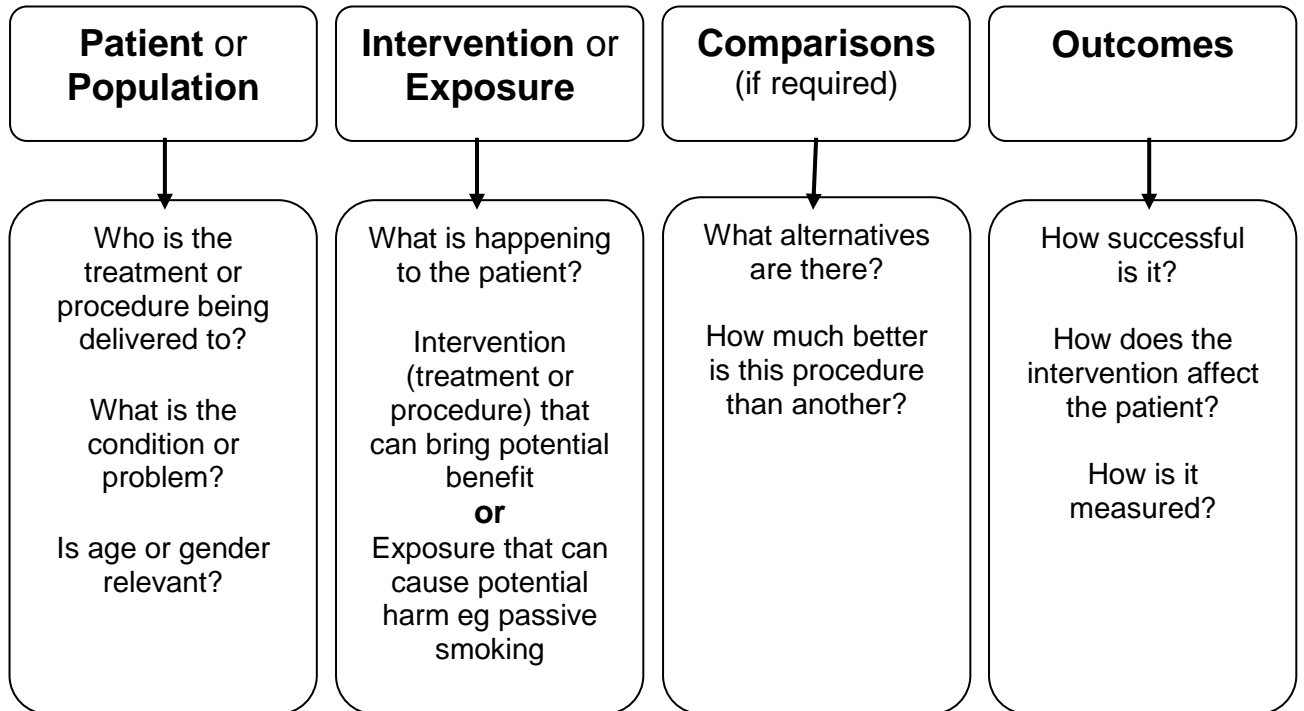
Patient or Population

Who is the treatment or procedure being delivered to?

What is the condition or problem?

Is age or gender relevant?

Intervention or Exposure

What is happening to the patient?

Intervention (treatment or procedure) that can bring potential benefit
or
Exposure that can cause potential harm eg passive smoking

Comparisons (if required)

What alternatives are there?

How much better is this procedure than another?

Outcomes

How successful is it?

How does the intervention affect the patient?

How is it measured?